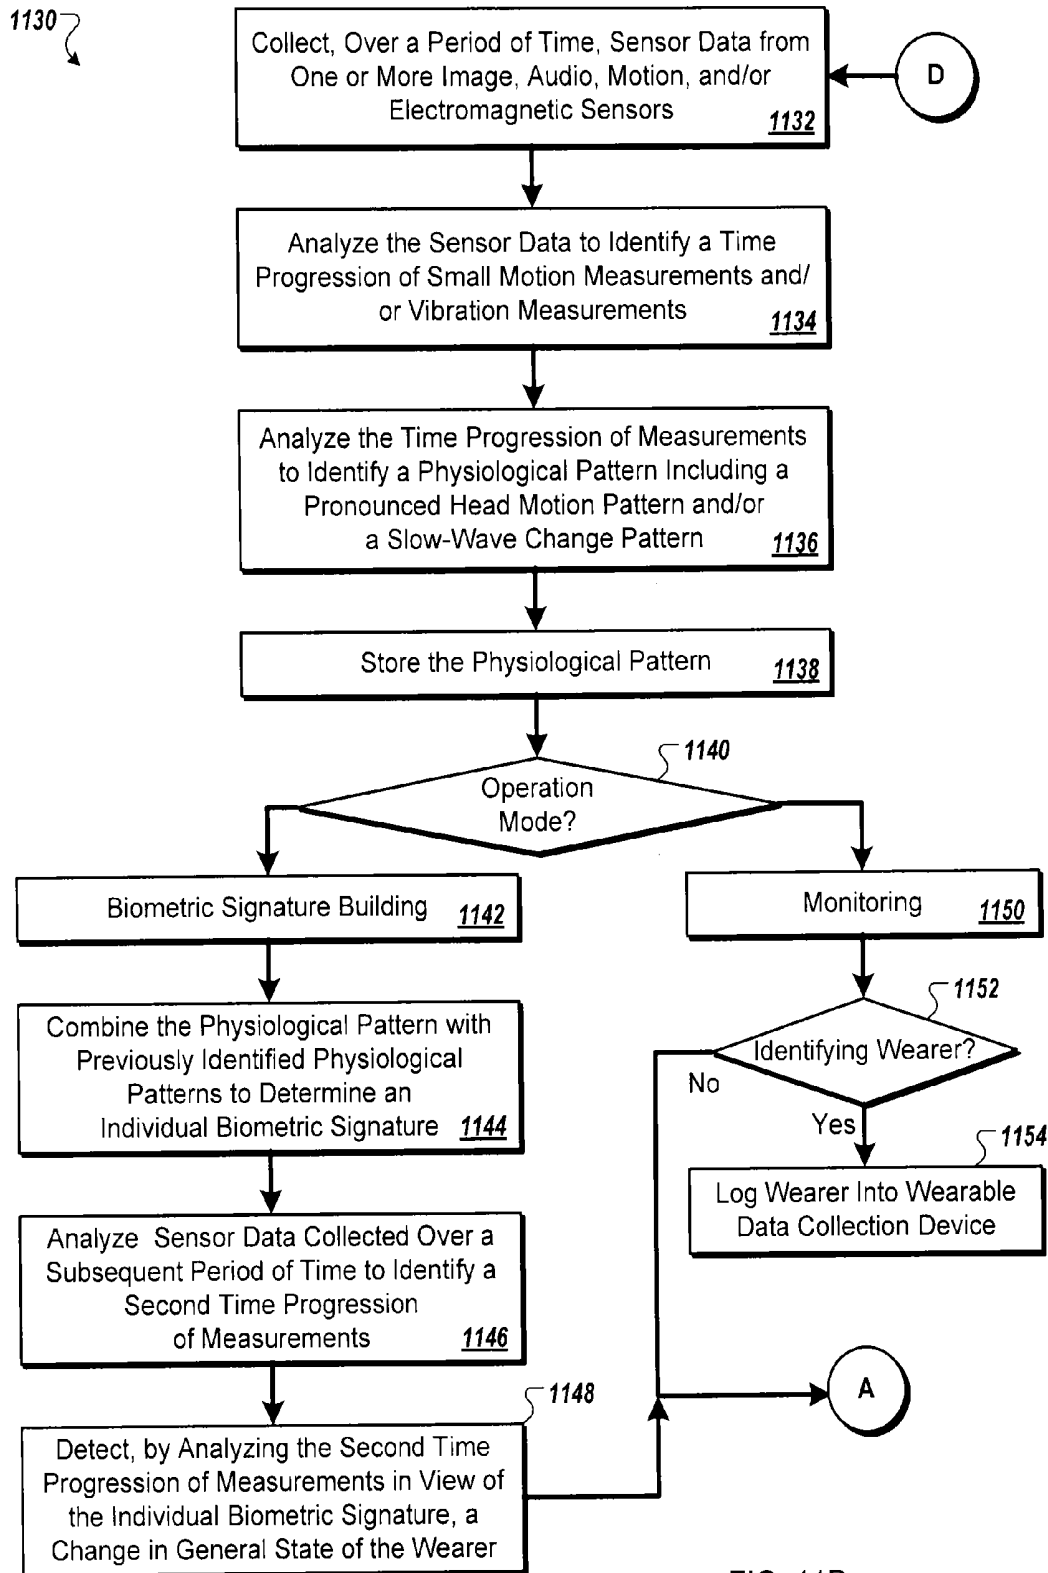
1130

Collect, Over a Period of Time, Sensor Data from One or More Image, Audio, Motion, and/or Electromagnetic Sensors 1132

D

Analyze the Sensor Data to Identify a Time Progression of Small Motion Measurements and/or Vibration Measurements 1134

Analyze the Time Progression of Measurements to Identify a Physiological Pattern Including a Pronounced Head Motion Pattern and/or a Slow-Wave Change Pattern 1136

Store the Physiological Pattern 1138

1140

Operation Mode?

Biometric Signature Building 1142

Monitoring 1150

Combine the Physiological Pattern with Previously Identified Physiological Patterns to Determine an Individual Biometric Signature 1144

1152

Identifying Wearer?

No

Yes

1154

Log Wearer Into Wearable Data Collection Device

Analyze Sensor Data Collected Over a Subsequent Period of Time to Identify a Second Time Progression of Measurements 1146

1148

A

Detect, by Analyzing the Second Time Progression of Measurements in View of the Individual Biometric Signature, a Change in General State of the Wearer

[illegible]